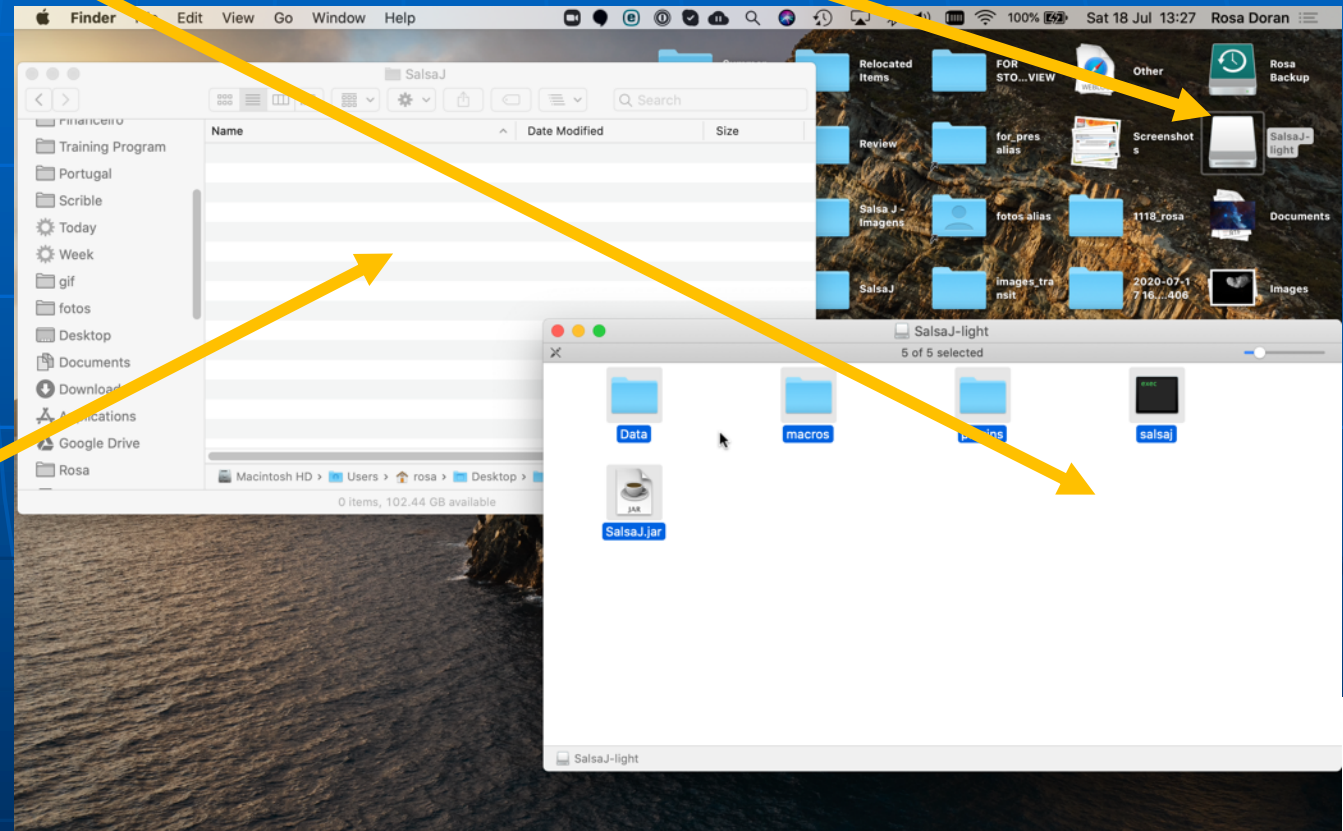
Finder Edit View Go Window Help 100% Sat 18 Jul 13:27 Rosa Doran

SalsaJ

Search

Financeiro
Training Program
Portugal
Scrible
Today
Week
gif
fotos
Desktop
Documents
Download
A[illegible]lications
Google Drive
Rosa

Name
Date Modified
Size

Macintosh HD > Users > rosa > Desktop >

0 items, 102.44 GB available

Relocated Items
FOR STO...VIEW
Other
Rosa Backup
Review
for_pres alias
Screenshots
SalsaJ-light
Salsa J - Imagens
fotos alias
1118_rosa
Documents
SalsaJ
images_transit
2020-07-17 16...:406
Images

SalsaJ-light
5 of 5 selected

Data
macros
p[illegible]ins
salsaj
SalsaJ.jar

SalsaJ-light